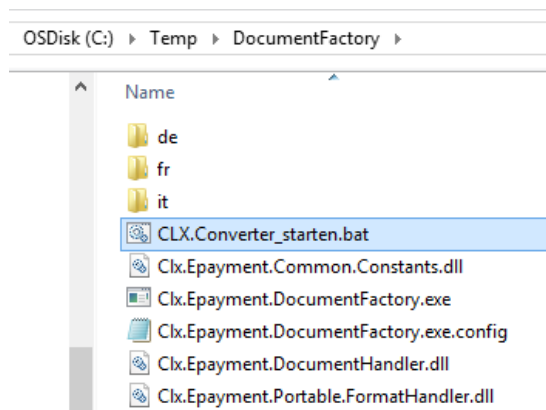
OSDisk (C:) ▸ Temp ▸ DocumentFactory ▸

Name

de
fr
it
CLX.Converter_starten.bat
Clx.Epayment.Common.Constants.dll
Clx.Epayment.DocumentFactory.exe
Clx.Epayment.DocumentFactory.exe.config
Clx.Epayment.DocumentHandler.dll
Clx.Epayment.Portable.FormatHandler.dll